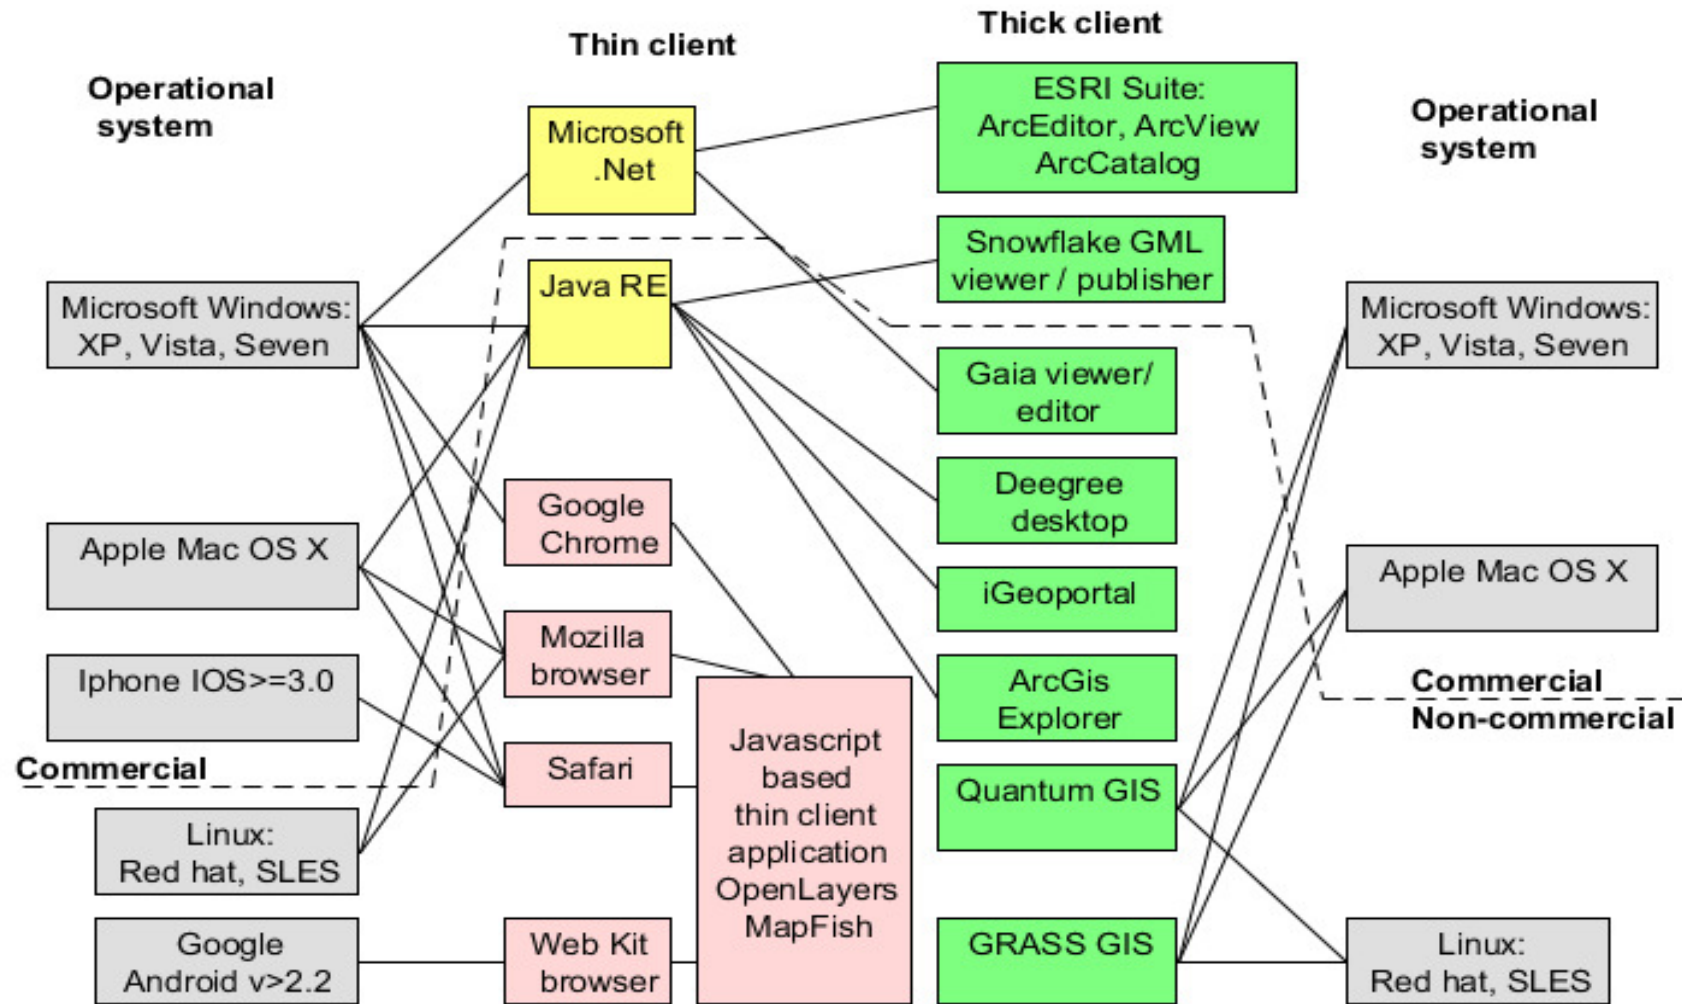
Operational system

Thin client

Thick client

Operational system

Microsoft .Net

ESRI Suite: ArcEditor, ArcView ArcCatalog

Snowflake GML viewer / publisher

Java RE

Microsoft Windows: XP, Vista, Seven

Microsoft Windows: XP, Vista, Seven

Gaia viewer/ editor

Deegree desktop

Google Chrome

Apple Mac OS X

iGeoportal

Apple Mac OS X

Mozilla browser

Iphone IOS>=3.0

ArcGis Explorer

Commercial

Non-commercial

Javascript based thin client application OpenLayers MapFish

Safari

Commercial

Quantum GIS

Linux: Red hat, SLES

Google Android v>2.2

Web Kit browser

GRASS GIS

Linux: Red hat, SLES